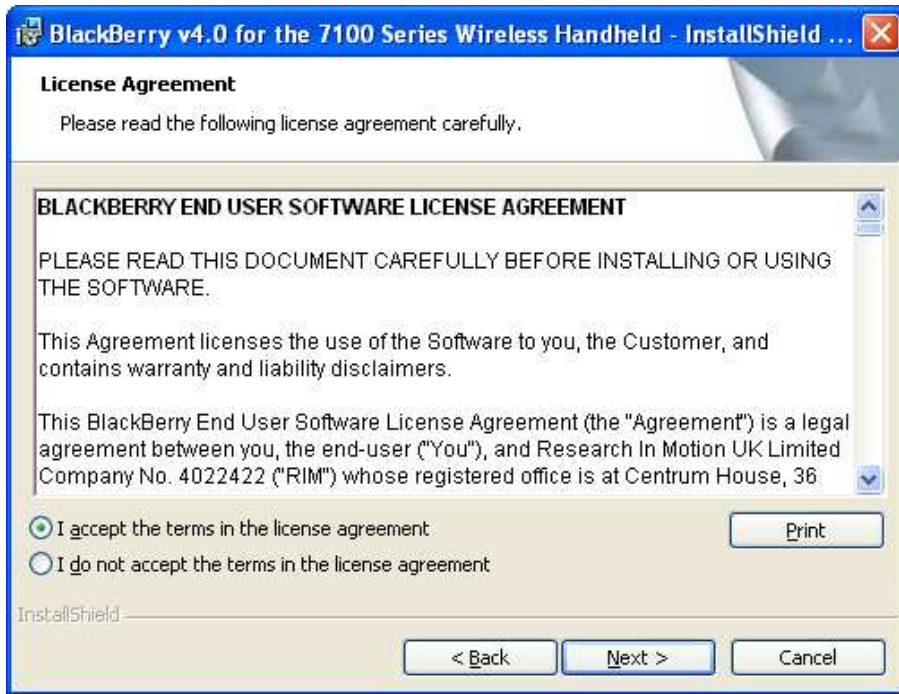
BlackBerry v4.0 for the 7100 Series Wireless Handheld - InstallShield ...

License Agreement

Please read the following license agreement carefully.

BLACKBERRY END USER SOFTWARE LICENSE AGREEMENT

PLEASE READ THIS DOCUMENT CAREFULLY BEFORE INSTALLING OR USING THE SOFTWARE.

This Agreement licenses the use of the Software to you, the Customer, and contains warranty and liability disclaimers.

This BlackBerry End User Software License Agreement (the "Agreement") is a legal agreement between you, the end-user ("You"), and Research In Motion UK Limited Company No. 4022422 ("RIM") whose registered office is at Centrum House, 36

I accept the terms in the license agreement

I do not accept the terms in the license agreement

Print

InstallShield

< Back

Next >

Cancel